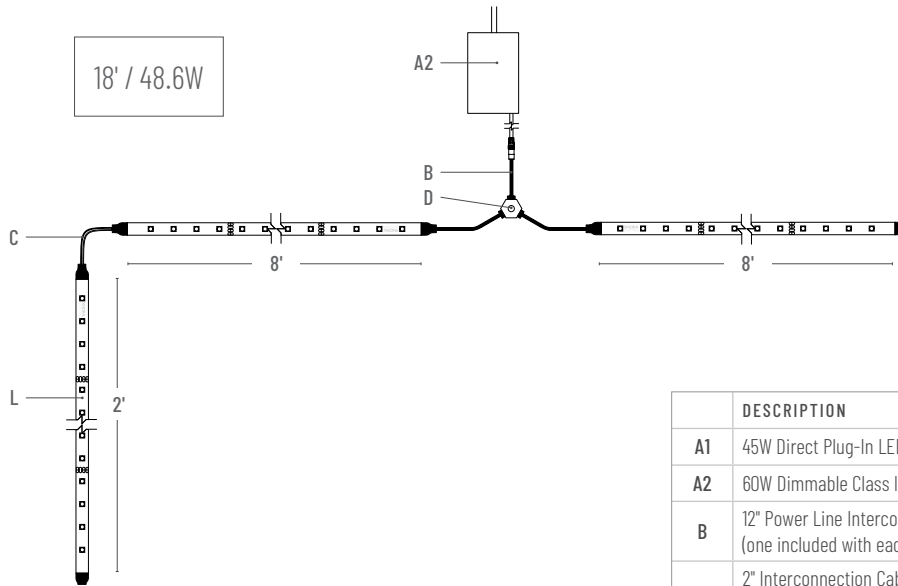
18' / 48.6W

A2

B

D

C

8'

8'

L

2'

| | DESCRIPTION |
|---|---|
| A1 | 45W Direct Plug-In LE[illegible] |
| A2 | 60W Dimmable Class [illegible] |
| B | 12" Power Line Interco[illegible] (one included with ea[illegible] |
| | 2" Interconnection Ca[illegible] |